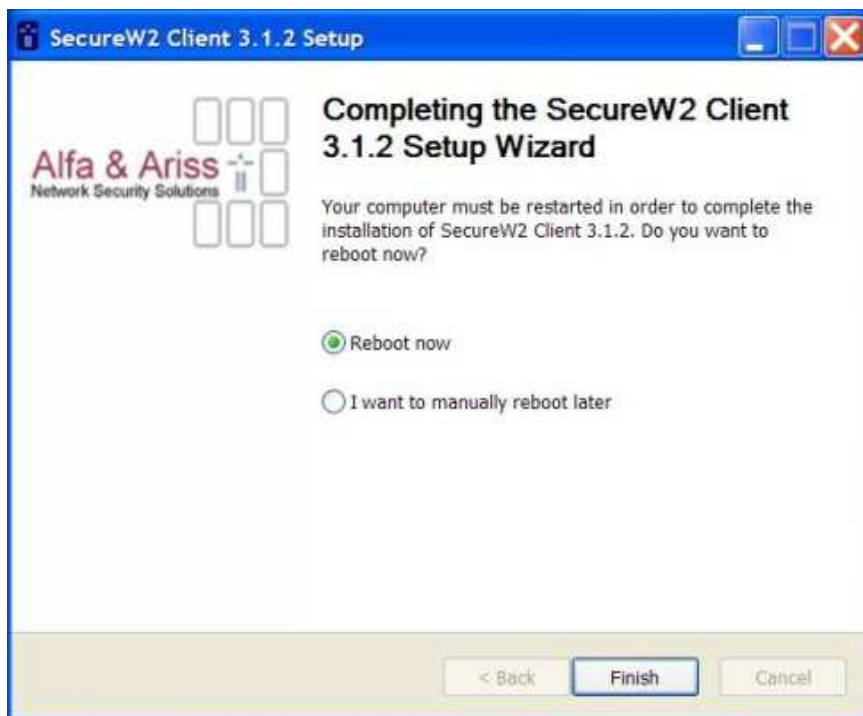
SecureW2 Client 3.1.2 Setup

Alfa & Ariss
Network Security Solutions

Completing the SecureW2 Client 3.1.2 Setup Wizard

Your computer must be restarted in order to complete the installation of SecureW2 Client 3.1.2. Do you want to reboot now?

Reboot now

I want to manually reboot later

< Back
Finish
Cancel